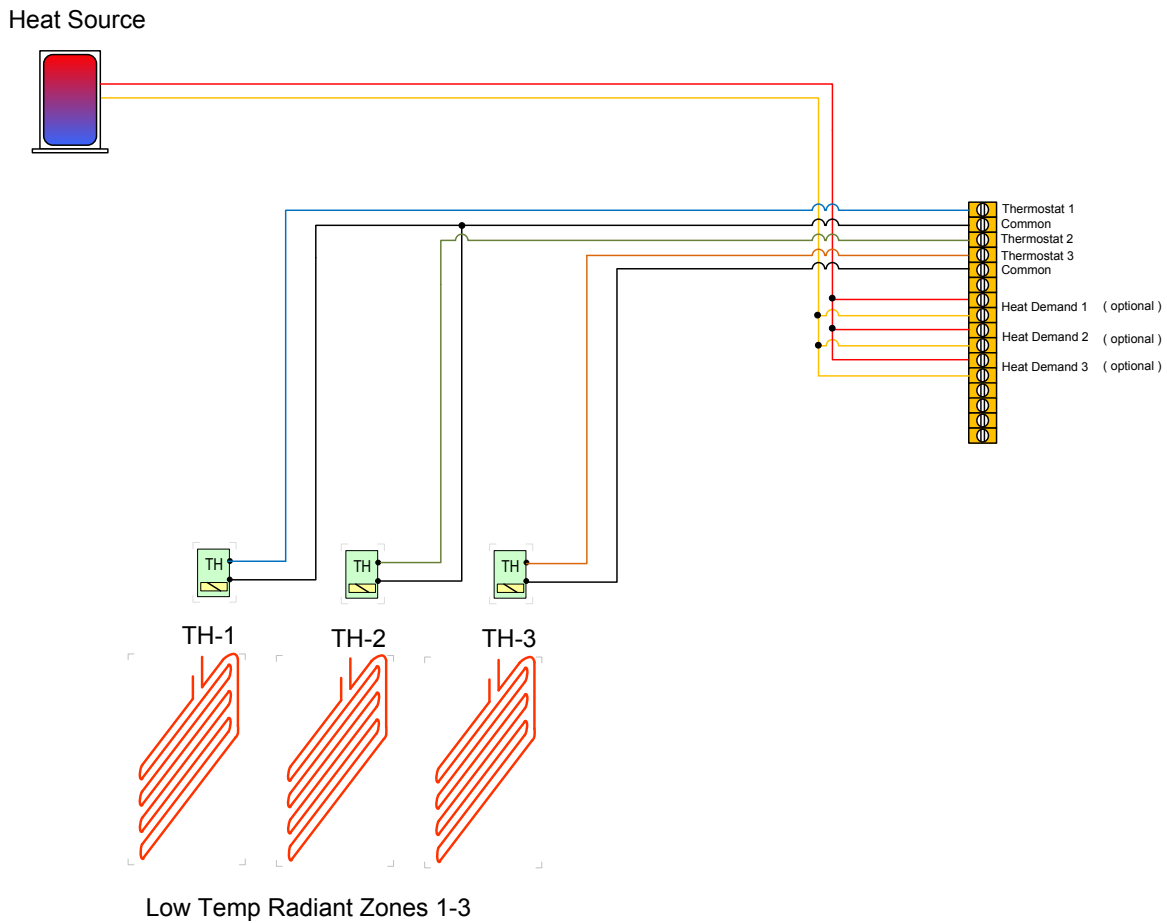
Heat Source

Thermostat 1
Common
Thermostat 2
Thermostat 3
Common

Heat Demand 1 ( optional )
Heat Demand 2 ( optional )
Heat Demand 3 ( optional )

TH
TH
TH

TH-1
TH-2
TH-3

Low Temp Radiant Zones 1-3